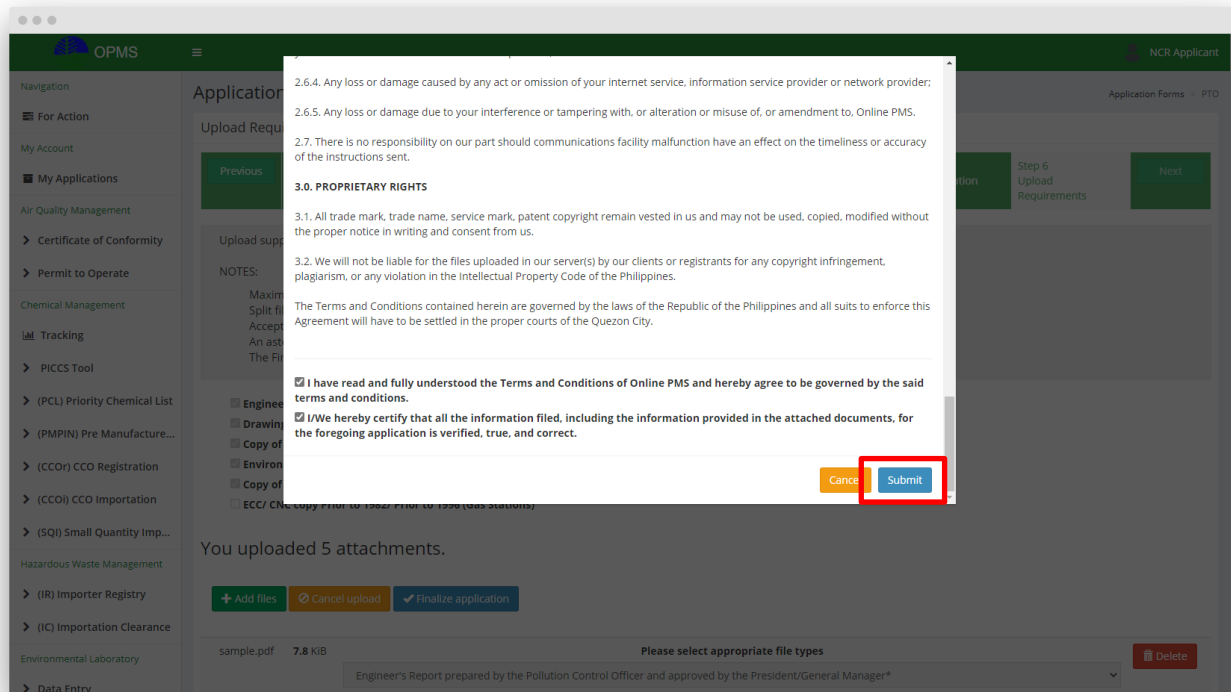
OPMS

NCR Applicant

Navigation

For Action

My Account

My Applications

Air Quality Management

Certificate of Conformity

Permit to Operate

Chemical Management

Tracking

PICCS Tool

(PCL) Priority Chemical List

(PMPIN) Pre Manufacture...

(CCOr) CCO Registration

(CCOi) CCO Importation

(SQI) Small Quantity Imp...

Hazardous Waste Management

(IR) Importer Registry

(IC) Importation Clearance

Environmental Laboratory

Data Entry

Application

Application Forms > PTO

Upload Requ

Previous

ation

Step 6 Upload Requirements

Next

Upload supp

NOTES:

Maxim
Split fi
Accept
An ast
The Fi

Enginee
Drawing
Copy of
Environ
Copy of
ECC/ CNC copy Prior to 1982/ Prior to 1996 (Gas stations)

2.6.4. Any loss or damage caused by any act or omission of your internet service, information service provider or network provider;

2.6.5. Any loss or damage due to your interference or tampering with, or alteration or misuse of, or amendment to, Online PMS.

2.7. There is no responsibility on our part should communications facility malfunction have an effect on the timeliness or accuracy of the instructions sent.

3.0. PROPRIETARY RIGHTS

3.1. All trade mark, trade name, service mark, patent copyright remain vested in us and may not be used, copied, modified without the proper notice in writing and consent from us.

3.2. We will not be liable for the files uploaded in our server(s) by our clients or registrants for any copyright infringement, plagiarism, or any violation in the Intellectual Property Code of the Philippines.

The Terms and Conditions contained herein are governed by the laws of the Republic of the Philippines and all suits to enforce this Agreement will have to be settled in the proper courts of the Quezon City.

I have read and fully understood the Terms and Conditions of Online PMS and hereby agree to be governed by the said terms and conditions.

I/We hereby certify that all the information filed, including the information provided in the attached documents, for the foregoing application is verified, true, and correct.

Cance

Submit

You uploaded 5 attachments.

Add files

Cancel upload

Finalize application

sample.pdf 7.8 KiB

Please select appropriate file types

Engineer's Report prepared by the Pollution Control Officer and approved by the President/General Manager*

Delete